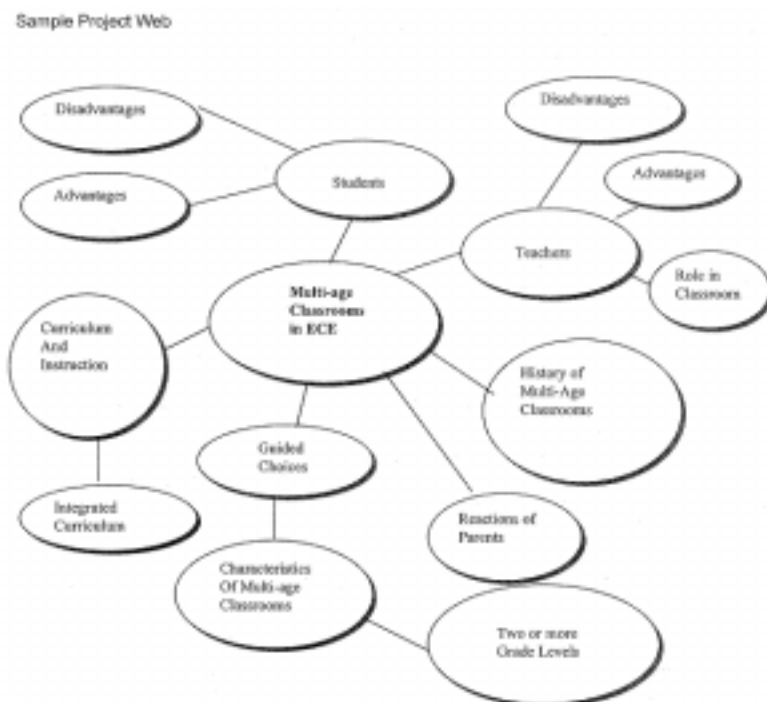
Sample Project Web

Disadvantages

Advantages

Students

Disadvantages

Advantages

Teachers

Role in Classroom

Multi-age Classrooms in ECE

Curriculum And Instruction

History of Multi-Age Classrooms

Guided Choices

Integrated Curriculum

Reactions of Parents

Characteristics Of Multi-age Classrooms

Two or more Grade Levels